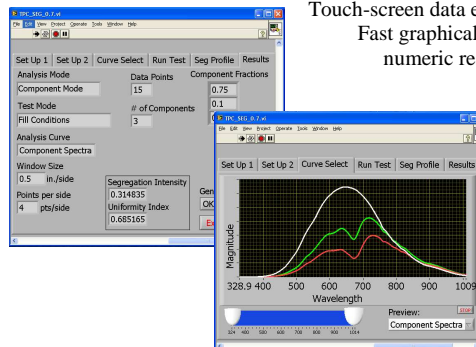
Touch-screen data e
Fast graphical
numeric re

TPC_SEG_0.7.vi
File Edit View Project Operate Tools Window Help

Set Up 1 | Set Up 2 | Curve Select | Run Test | Seg Profile | Results

Analysis Mode
Component Mode
Data Points
15
Component Fractions
0.75
0.1
Test Mode
Fill Conditions
# of Components
3
Analysis Curve
Component Spectra
Window Size
0.5 in./side
Points per side
4 pts/side
Segregation Intensity
0.314835
Uniformity Index
0.685165
Gen
OK
Ex

TPC_SEG_0.7.vi
File Edit View Project Operate Tools Window Help

Set Up 1 | Set Up 2 | Curve Select | Run Test | Seg Profile | Results

Magnitude
328.9 400 500 600 700 800 900 1009
Wavelength
Preview:
Component Spectra
STOP